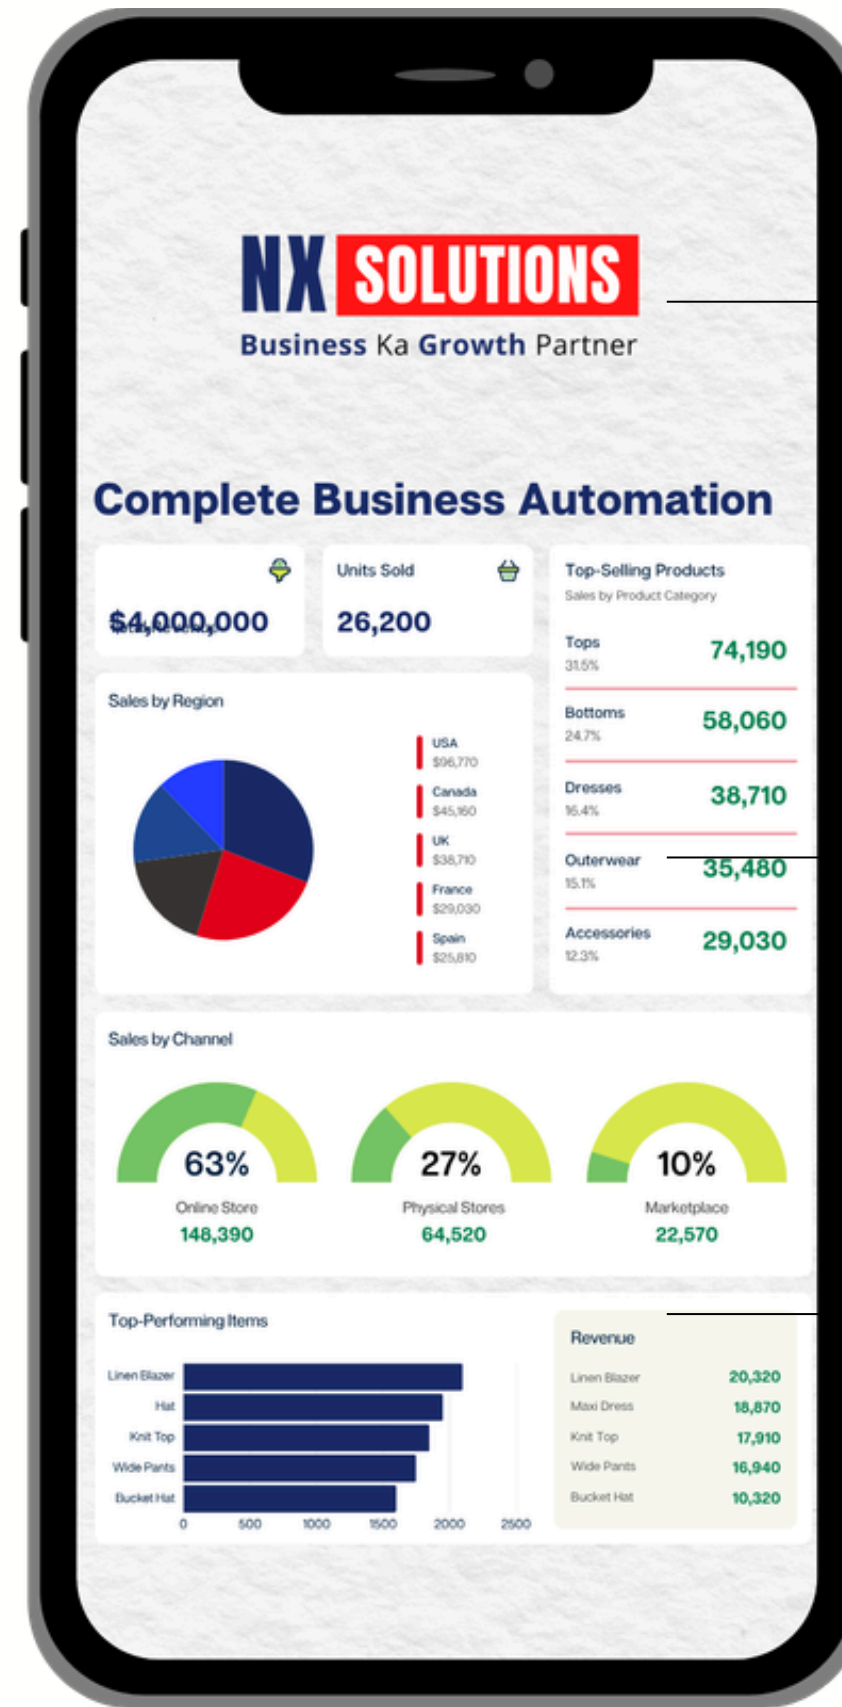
NX SOLUTIONS
Business Ka Growth Partner

Complete Business Automation

$4,000,000

Units Sold
26,200

Top-Selling Products
Sales by Product Category

Tops
31.5%
74,190

Bottoms
24.7%
58,060

Dresses
16.4%
38,710

Outerwear
15.1%
35,480

Accessories
12.3%
29,030

Sales by Region

USA
$96,770
Canada
$45,160
UK
$38,710
France
$29,030
Spain
$25,810

Sales by Channel

63%
Online Store
148,390

27%
Physical Stores
64,520

10%
Marketplace
22,570

Top-Performing Items

Linen Blazer
Hat
Knit Top
Wide Pants
Bucket Hat

0 500 1000 1500 2000 2500

Revenue

| | |
|---|---|
| Linen Blazer | 20,320 |
| Maxi Dress | 18,870 |
| Knit Top | 17,910 |
| Wide Pants | 16,940 |
| Bucket Hat | 10,320 |